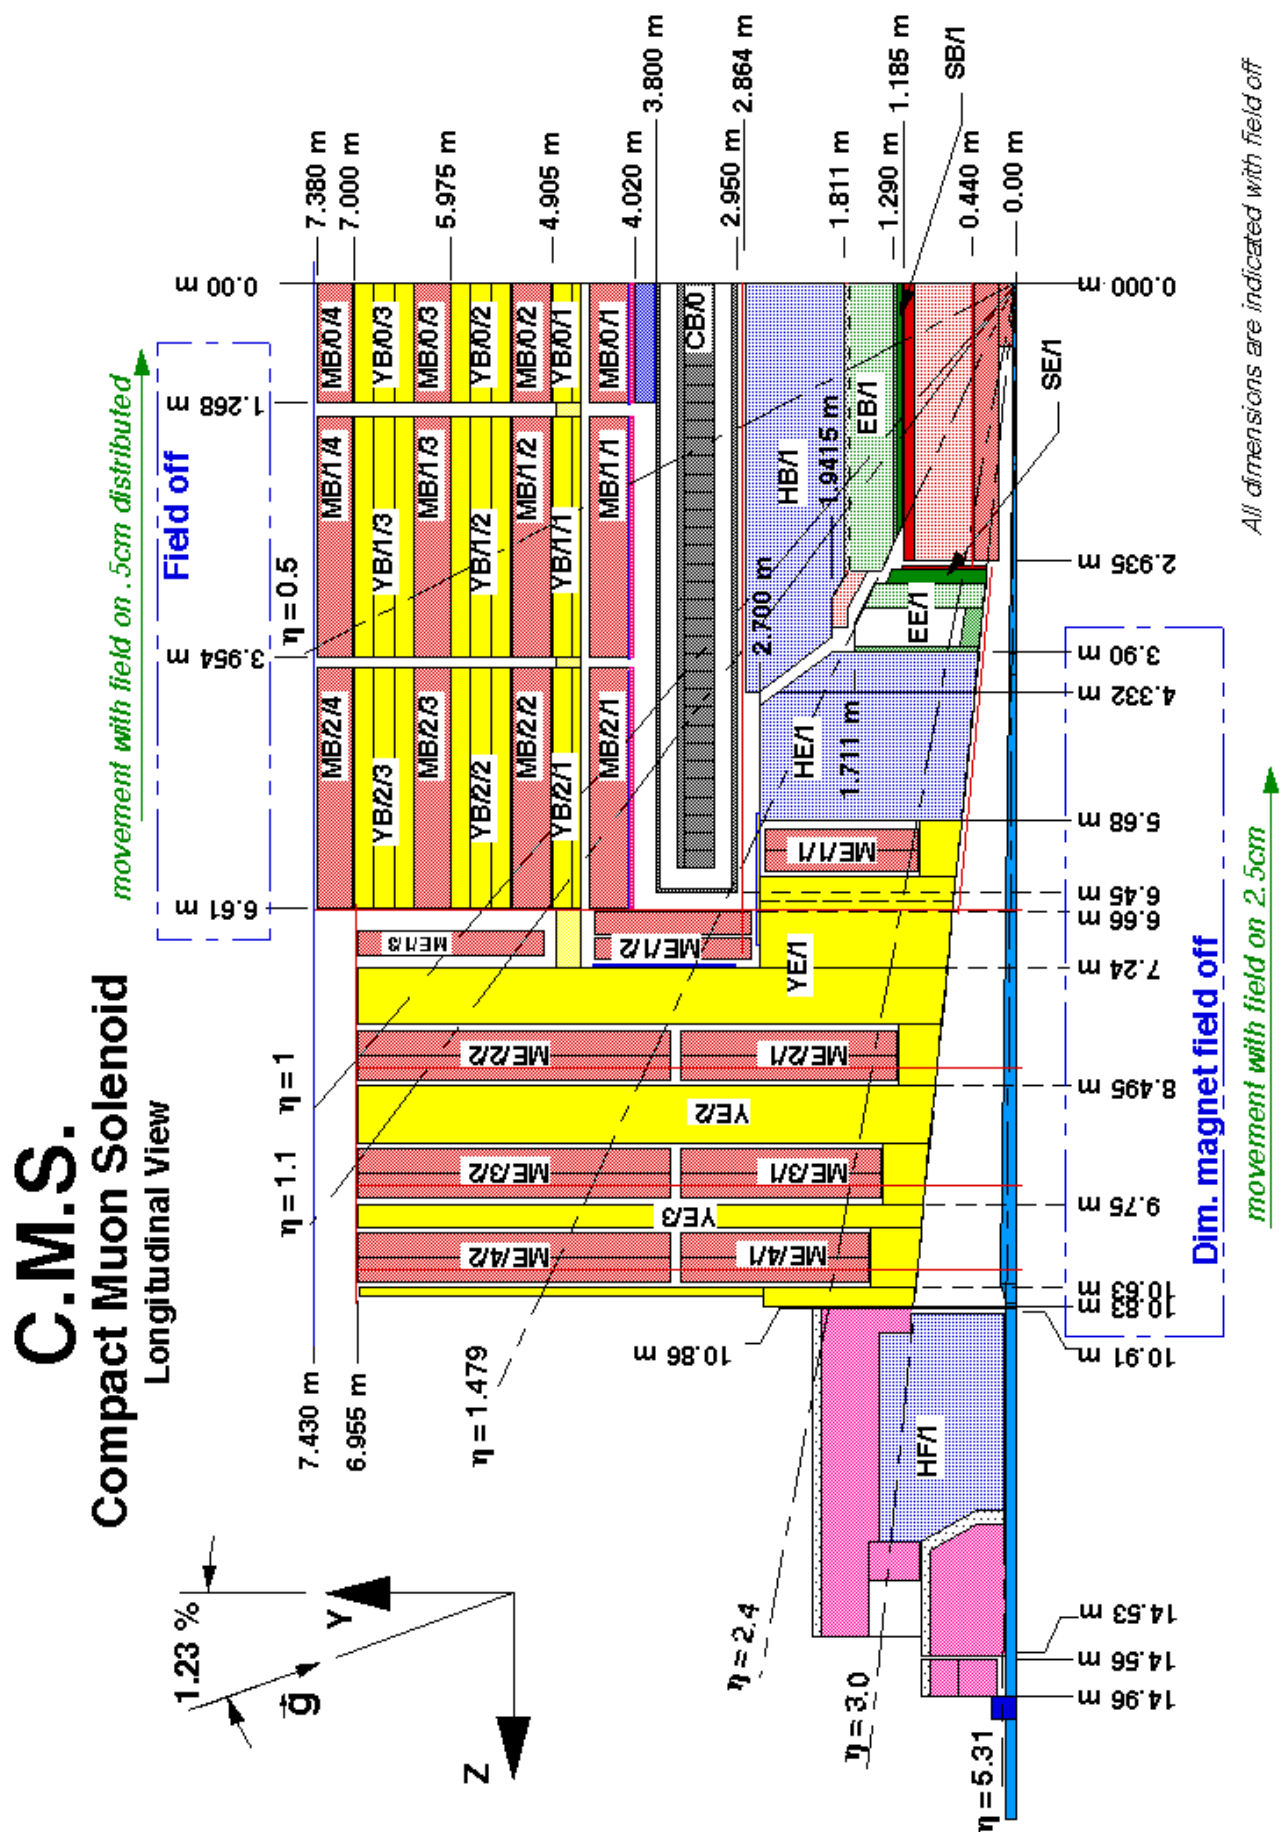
C.M.S.
Compact Muon Solenoid
Longitudinal View

All dimensions are indicated with field off

7.380 m
7.000 m
5.975 m
4.905 m
4.020 m
3.800 m
2.950 m
2.864 m
1.811 m
1.290 m
1.185 m
SB/1
0.440 m
0.00 m

0.00 m
1.268 m
3.954 m
6.61 m

Field off
movement with field on .5cm distributed

$\eta = 0.5$
$\eta = 1$
$\eta = 1.1$
$\eta = 1.479$
$\eta = 2.4$
$\eta = 3.0$
$\eta = 5.31$

MB/0/4
YB/0/3
MB/0/3
YB/0/2
MB/0/2
YB/0/1
MB/0/1
CB/0
MB/1/4
YB/1/3
MB/1/3
YB/1/2
MB/1/2
YB/1/1
MB/1/1
HB/1
EB/1
1.9415 m
2.700 m
MB/2/4
YB/2/3
MB/2/3
YB/2/2
MB/2/2
YB/2/1
MB/2/1
HE/1
1.711 m
EE/1
SE/1
ME/1/1
ME/1/3
ME/1/2
YE/1
ME/2/2
ME/2/1
YE/2
ME/3/2
ME/3/1
YE/3
ME/4/2
ME/4/1
HF/1

0.000 m
2.935 m
3.90 m
4.332 m
5.68 m
6.45 m
6.66 m
7.24 m
8.495 m
9.75 m
10.63 m
10.83 m
10.91 m
10.86 m
14.53 m
14.56 m
14.96 m

Dim. magnet field off
movement with field on 2.5cm

7.430 m
6.955 m

1.23 %
$\vec{g}$
Y
Z